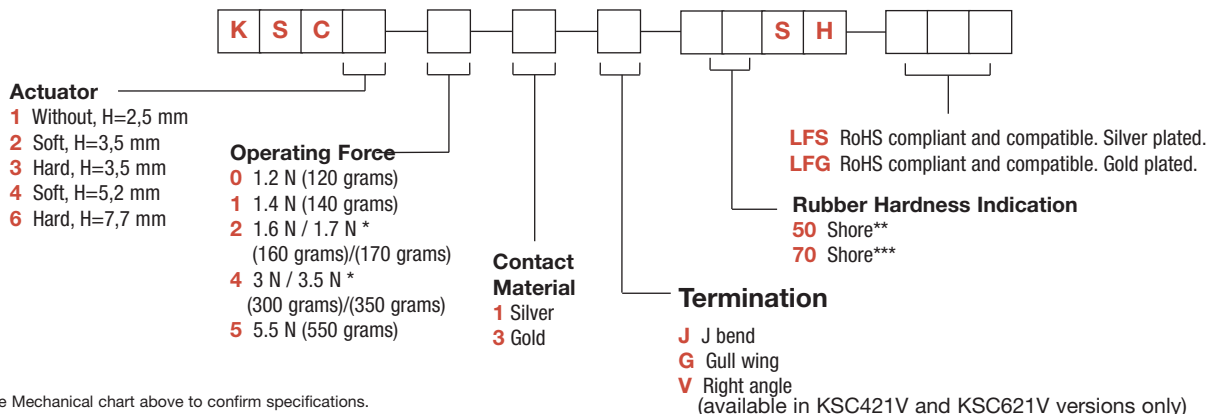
K S C

S H

Actuator
1 Without, H=2,5 mm
2 Soft, H=3,5 mm
3 Hard, H=3,5 mm
4 Soft, H=5,2 mm
6 Hard, H=7,7 mm

Operating Force
0 1.2 N (120 grams)
1 1.4 N (140 grams)
2 1.6 N / 1.7 N *
(160 grams)/(170 grams)
4 3 N / 3.5 N *
(300 grams)/(350 grams)
5 5.5 N (550 grams)

Contact Material
1 Silver
3 Gold

Termination
J J bend
G Gull wing
V Right angle
(available in KSC421V and KSC621V versions only)

Rubber Hardness Indication
50 Shore**
70 Shore***

LFS RoHS compliant and compatible. Silver plated.
LFG RoHS compliant and compatible. Gold plated.

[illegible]e Mechanical chart above to confirm specifications.